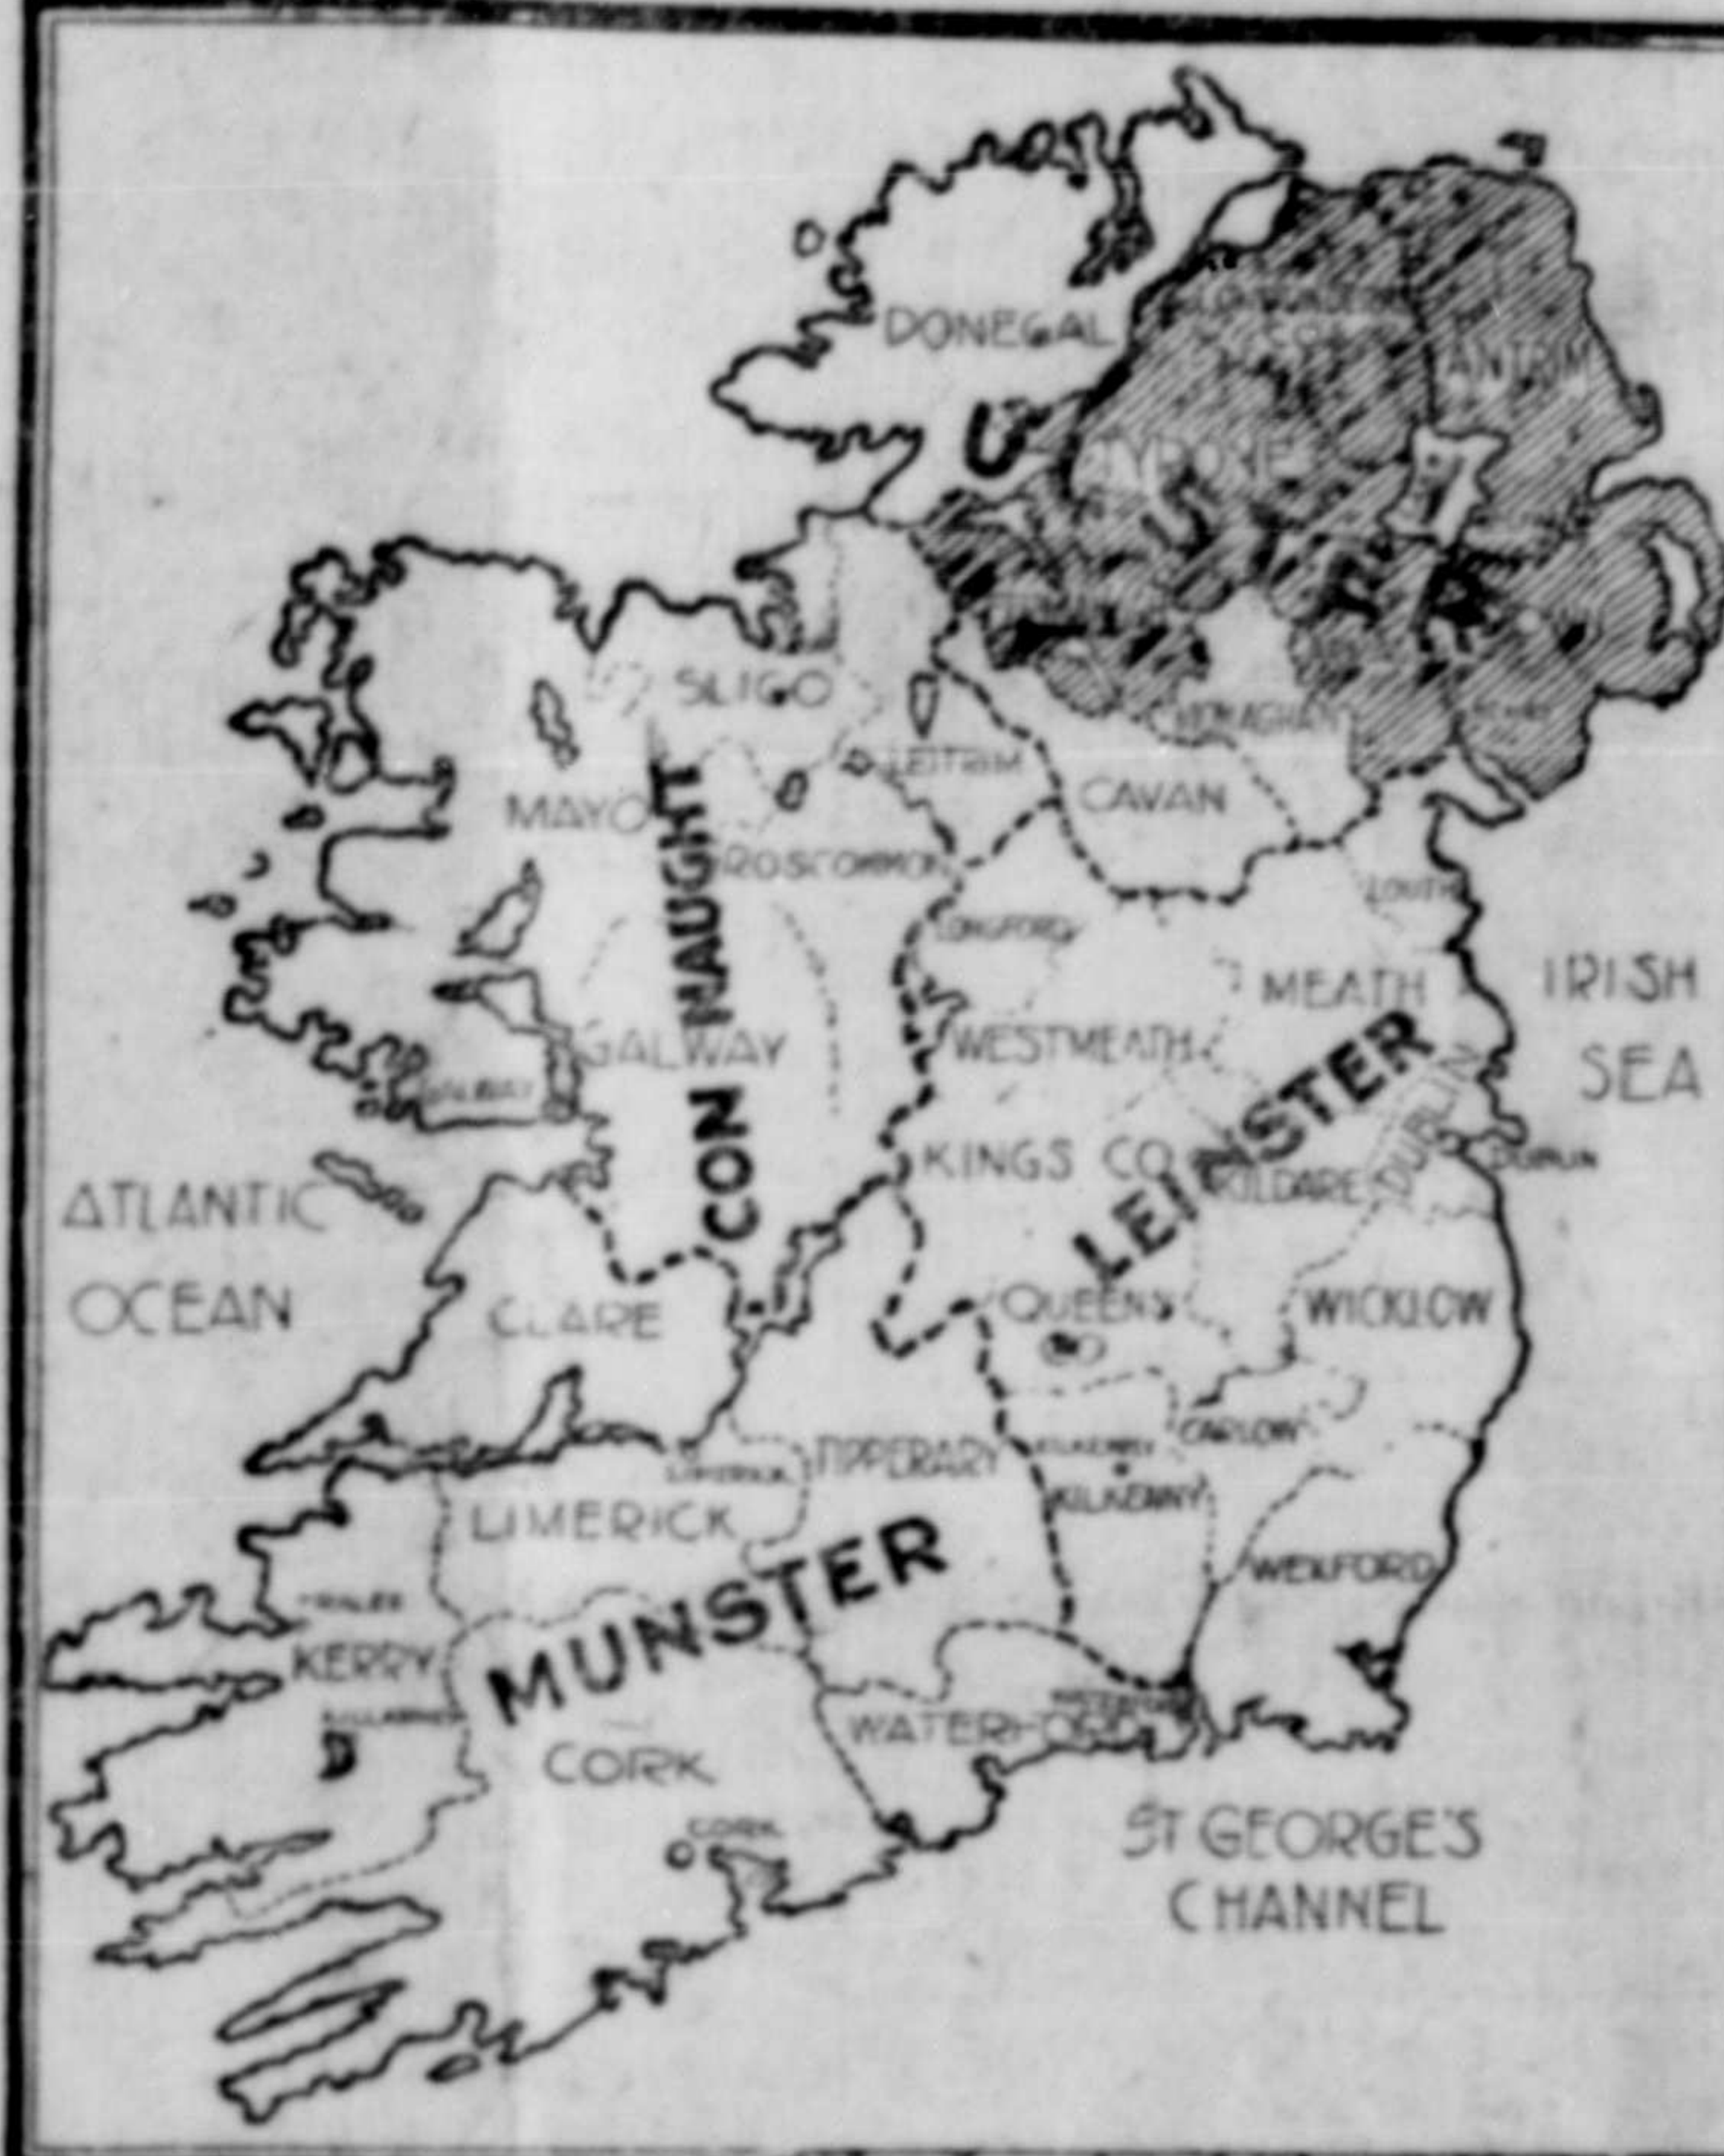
DONEGAL

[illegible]

ANTRIM

U

TYRONE

L

S

T

E

R

SLIGO

MONAGHAN

LEITRIM

CAVAN

MAYO

CONNAUGHT

ROSCOMMON

LOUTH

LONGFORD

IRISH SEA

MEATH

WESTMEATH

LEINSTER

GALWAY

GALWAY

DUBLIN

DUBLIN

KINGS CO

KILDARE

ATLANTIC OCEAN

QUEENS

WICKLOW

CLARE

CARLOW

TIPPERARY

KILKENNY

LIMERICK

KILKENNY

LIMERICK

MUNSTER

WEXFORD

TRALEE

KERRY

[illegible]

KILLARNEY

WATERFORD

CORK

CORK

ST GEORGE'S CHANNEL